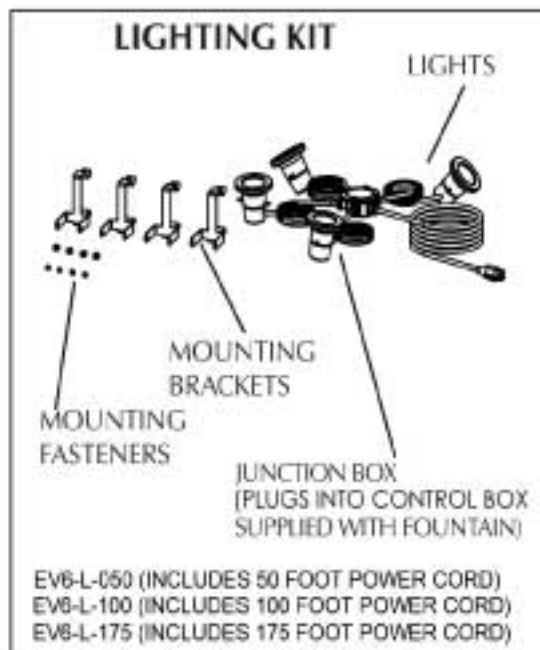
LIGHTING KIT

LIGHTS

MOUNTING BRACKETS

MOUNTING FASTENERS

JUNCTION BOX (PLUGS INTO CONTROL BOX SUPPLIED WITH FOUNTAIN)

EV6-L-050 (INCLUDES 50 FOOT POWER CORD)
EV6-L-100 (INCLUDES 100 FOOT POWER CORD)
EV6-L-175 (INCLUDES 175 FOOT POWER CORD)